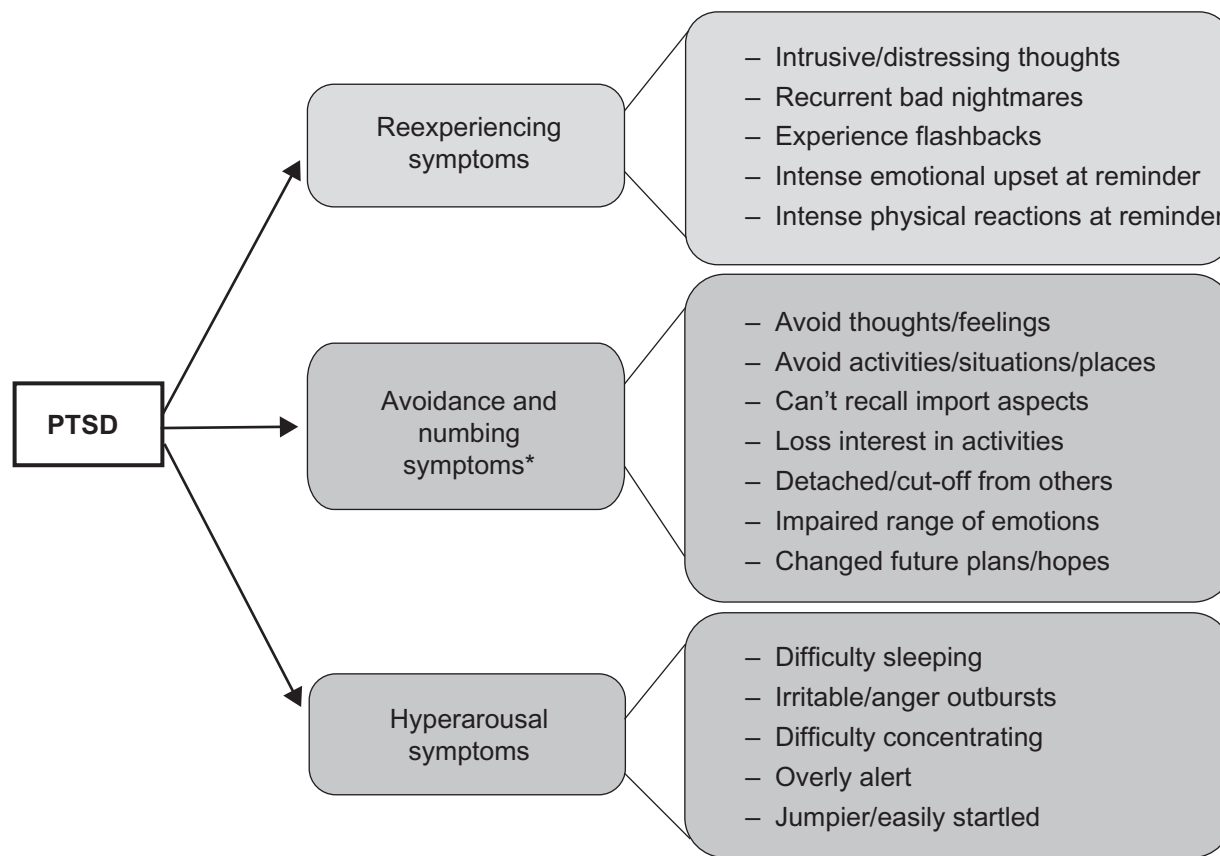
PTSD

Reexperiencing symptoms

– Intrusive/distressing thoughts
– Recurrent bad nightmares
– Experience flashbacks
– Intense emotional upset at reminder
– Intense physical reactions at reminder

Avoidance and numbing symptoms*

– Avoid thoughts/feelings
– Avoid activities/situations/places
– Can't recall import aspects
– Loss interest in activities
– Detached/cut-off from others
– Impaired range of emotions
– Changed future plans/hopes

Hyperarousal symptoms

– Difficulty sleeping
– Irritable/anger outbursts
– Difficulty concentrating
– Overly alert
– Jumpier/easily startled